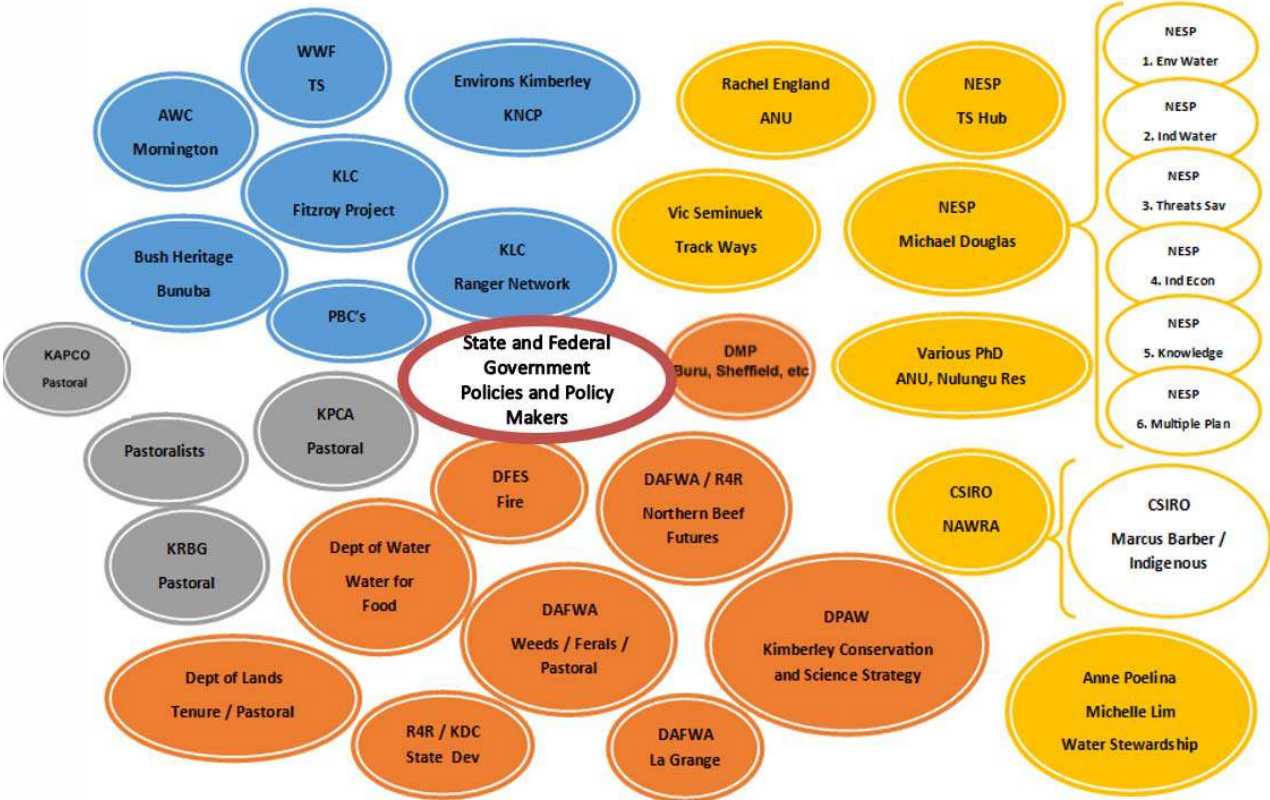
WWF
TS

Environs Kimberley
KNCP

AWC
Mornington

KLC
Fitzroy Project

Bush Heritage
Bunuba

KLC
Ranger Network

PBC's

Rachel England
ANU

NESP
TS Hub

Vic Seminuek
Track Ways

NESP
Michael Douglas

NESP
1. Env Water

NESP
2. Ind Water

NESP
3. Threats Sav

NESP
4. Ind Econ

NESP
5. Knowledge

NESP
6. Multiple Plan

KAPCO
Pastoral

State and Federal Government Policies and Policy Makers

DMP
Buru, Sheffield, etc

Various PhD
ANU, Nulungu Res

KPCA
Pastoral

Pastoralists

DFES
Fire

DAFWA / R4R
Northern Beef Futures

CSIRO
NAWRA

CSIRO
Marcus Barber / Indigenous

KRBG
Pastoral

Dept of Water
Water for Food

DAFWA
Weeds / Ferals / Pastoral

DPAW
Kimberley Conservation and Science Strategy

Dept of Lands
Tenure / Pastoral

R4R / KDC
State Dev

DAFWA
La Grange

Anne Poelina
Michelle Lim
Water Stewardship